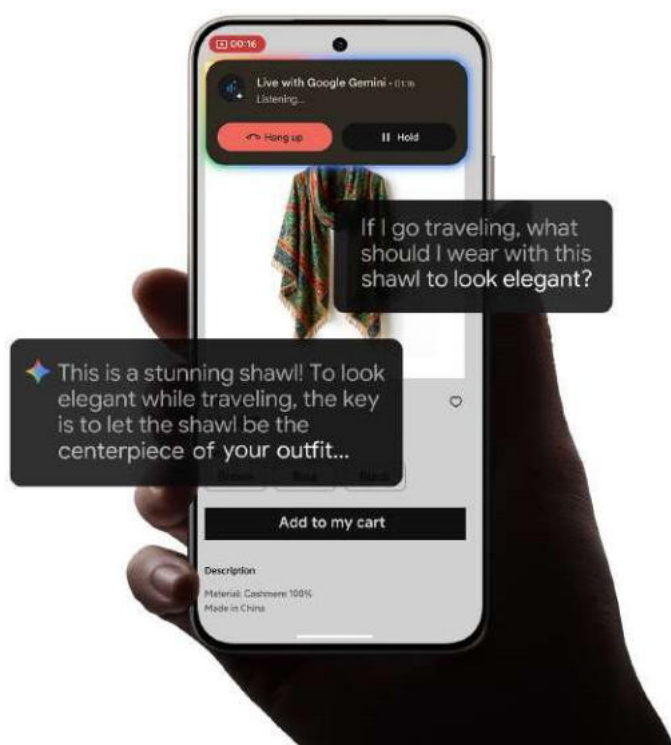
00:16

Live with Google Gemini · 0:16
Listening...

Hang up

Hold

If I go traveling, what should I wear with this shawl to look elegant?

This is a stunning shawl! To look elegant while traveling, the key is to let the shawl be the centerpiece of your outfit...

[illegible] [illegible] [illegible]

Add to my cart

Description

Material: Cashmere 100%
Made in China